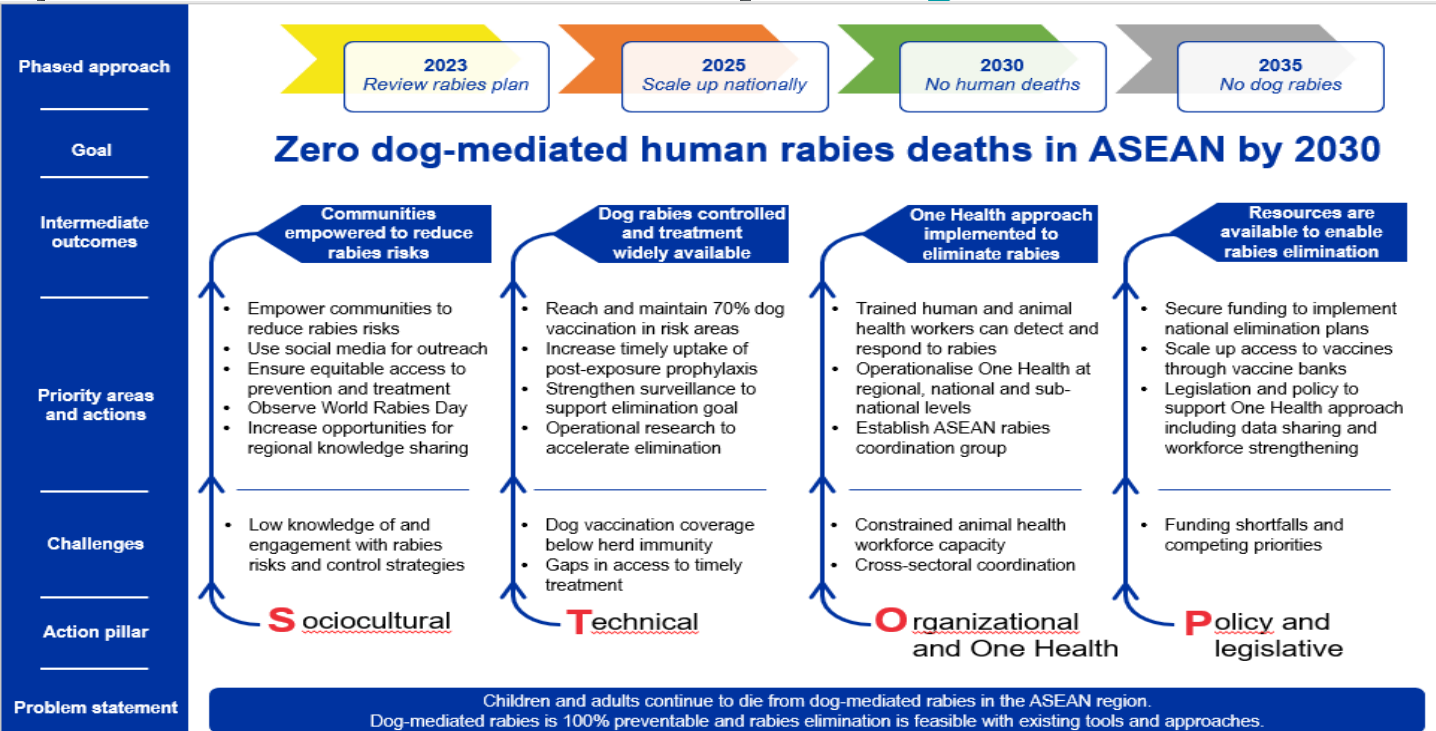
Phased approach

2023
Review rabies plan

2025
Scale up nationally

2030
No human deaths

2035
No dog rabies

Goal

Zero dog-mediated human rabies deaths in ASEAN by 2030

Intermediate outcomes

Communities empowered to reduce rabies risks

Dog rabies controlled and treatment widely available

One Health approach implemented to eliminate rabies

Resources are available to enable rabies elimination

Priority areas and actions

• Empower communities to reduce rabies risks
• Use social media for outreach
• Ensure equitable access to prevention and treatment
• Observe World Rabies Day
• Increase opportunities for regional knowledge sharing

• Reach and maintain 70% dog vaccination in risk areas
• Increase timely uptake of post-exposure prophylaxis
• Strengthen surveillance to support elimination goal
• Operational research to accelerate elimination

• Trained human and animal health workers can detect and respond to rabies
• Operationalise One Health at regional, national and sub-national levels
• Establish ASEAN rabies coordination group

• Secure funding to implement national elimination plans
• Scale up access to vaccines through vaccine banks
• Legislation and policy to support One Health approach including data sharing and workforce strengthening

Challenges

• Low knowledge of and engagement with rabies risks and control strategies

• Dog vaccination coverage below herd immunity
• Gaps in access to timely treatment

• Constrained animal health workforce capacity
• Cross-sectoral coordination

• Funding shortfalls and competing priorities

Action pillar

Sociocultural

Technical

Organizational and One Health

Policy and legislative

Problem statement

Children and adults continue to die from dog-mediated rabies in the ASEAN region.
Dog-mediated rabies is 100% preventable and rabies elimination is feasible with existing tools and approaches.